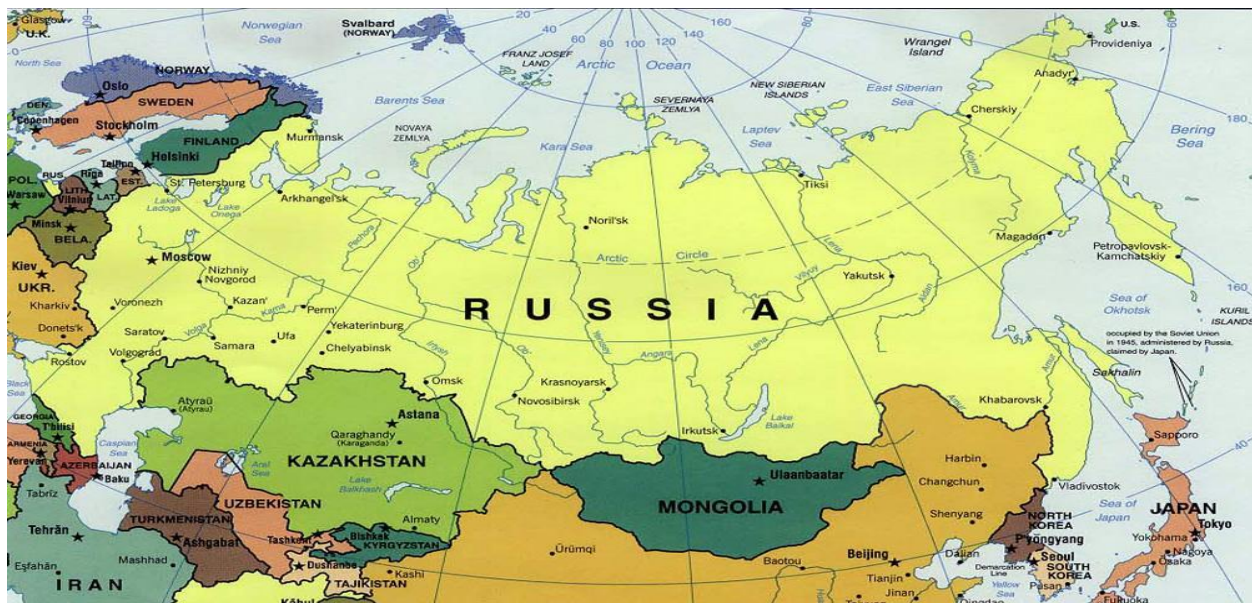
Glasgow
U.K.
North Sea
Norwegian Sea
Svalbard (NORWAY)
FRANZ JOSEF LAND
20 40 60 80 100 120 140 160 180
Arctic Ocean
Wrangel Island
U.S.
Providenya
NORWAY
Oslo
SWEDEN
DEN.
Copenhagen
Stockholm
FINLAND
Helsinki
Barents Sea
Murmansk
NOVAYA ZEMLYA
SEVERNAYA ZEMLYA
NEW SIBERIAN ISLANDS
East Siberian Sea
Anadyr'
Cherskiy
Bering Sea
Laptev Sea
Kara Sea
Tallinn
EST.
Riga
LAT.
RUS.
LITH.
Vilnius
POL.
Warsaw
St. Petersburg
Lake Ladoga
Lake Onega
Arkhangel'sk
Pechora
Noril'sk
Tiksi
Kolyma
Magadan
Petropavlovsk-Kamchatskiy
Minsk
BELA.
Moscow
Nizhniy Novgorod
Arctic Circle
Yakutsk
Vilyuy
Lena
Aldan
Kiev
UKR.
Kharkiv
Donets'k
Voronezh
Saratov
Volgograd
Rostov
Kazan'
Kama
Perm'
Volga
Samara
Ufa
Yekaterinburg
Chelyabinsk
Ob'
Yenisey
R U S S I A
Sea of Okhotsk
KURIL ISLANDS
occupied by the Soviet Union in 1945, administered by Russia, claimed by Japan.
Irtysh
Omsk
Novosibirsk
Krasnoyarsk
Angara
Irkutsk
Lake Baikal
Khabarovsk
Amur
Sakhalin
Black Sea
GEORGIA
T'bilisi
ARMENIA
Yerevan
AZERBAIJAN
Baku
Caspian Sea
Atyraū (Atyrau)
Astana
Qaraghandy (Karaganda)
KAZAKHSTAN
Aral Sea
Lake Balkhash
Almaty
Ulaanbaatar
MONGOLIA
Harbin
Changchun
Shenyang
Vladivostok
Sapporo
Sea of Japan
JAPAN
Tokyo
Tabriz
Tehrān
Eşfahān
IRAN
Mashhad
TURKMENISTAN
Ashgabat
UZBEKISTAN
Tashkent
Bishkek
KYRGYZSTAN
Dushanbe
TAJIKISTAN
Kashi
Ürümqi
Baotou
Beijing
Tianjin
Jinan
Dalian
NORTH KOREA
P'yŏngyang
Demarcation Line
Seoul
SOUTH KOREA
Pusan
Yellow Sea
Yokohama
Nagoya
Osaka
Fukuoka
Kābul